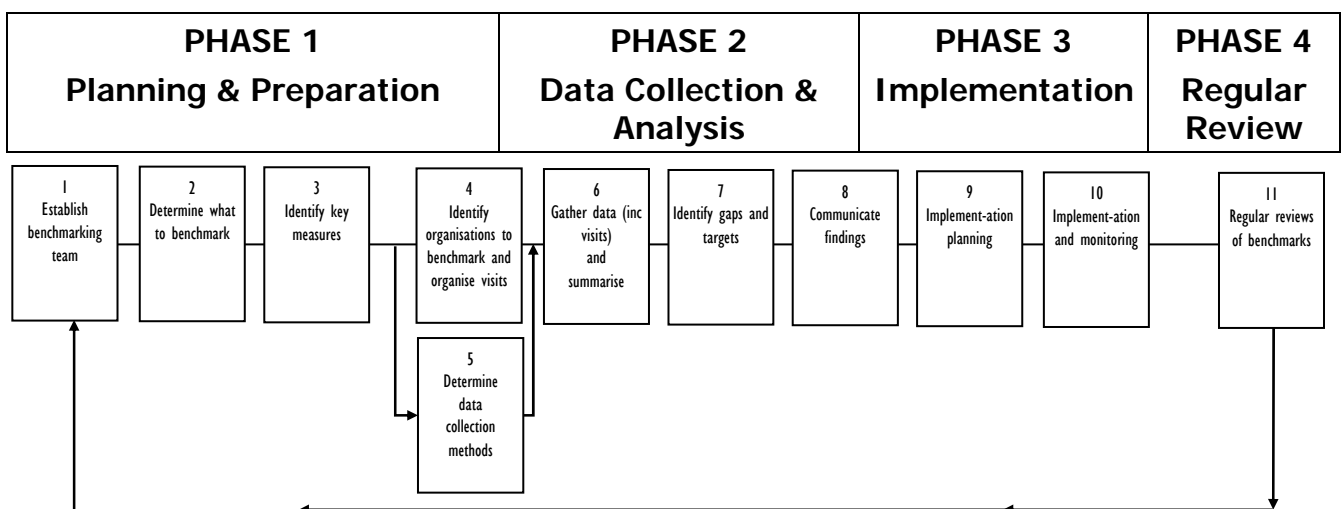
PHASE 1
Planning & Preparation

PHASE 2
Data Collection & Analysis

PHASE 3
Implementation

PHASE 4
Regular Review

1
Establish benchmarking team

2
Determine what to benchmark

3
Identify key measures

4
Identify organisations to benchmark and organise visits

5
Determine data collection methods

6
Gather data (inc visits) and summarise

7
Identify gaps and targets

8
Communicate findings

9
Implement-ation planning

10
Implement-ation and monitoring

11
Regular reviews of benchmarks